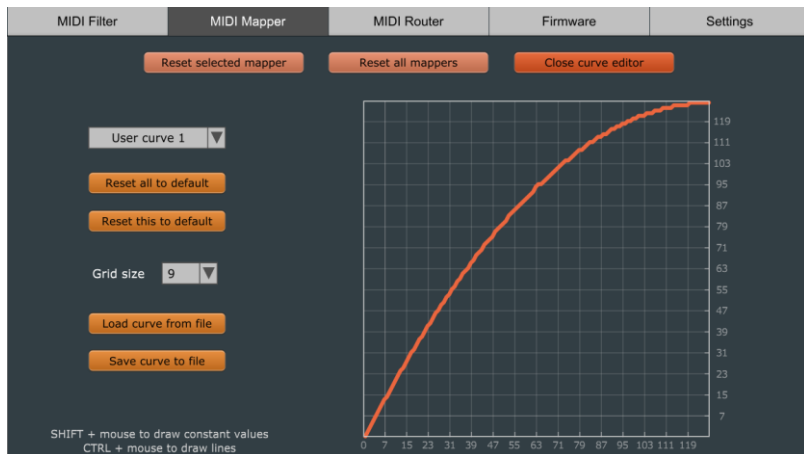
MIDI Filter | MIDI Mapper | MIDI Router | Firmware | Settings

Reset selected mapper
Reset all mappers
Close curve editor

User curve 1

Reset all to default

Reset this to default

Grid size 9

Load curve from file

Save curve to file

SHIFT + mouse to draw constant values
CTRL + mouse to draw lines

119
111
103
95
87
79
71
63
55
47
39
31
23
15
7

0 7 15 23 31 39 47 55 63 71 79 87 95 103 111 119